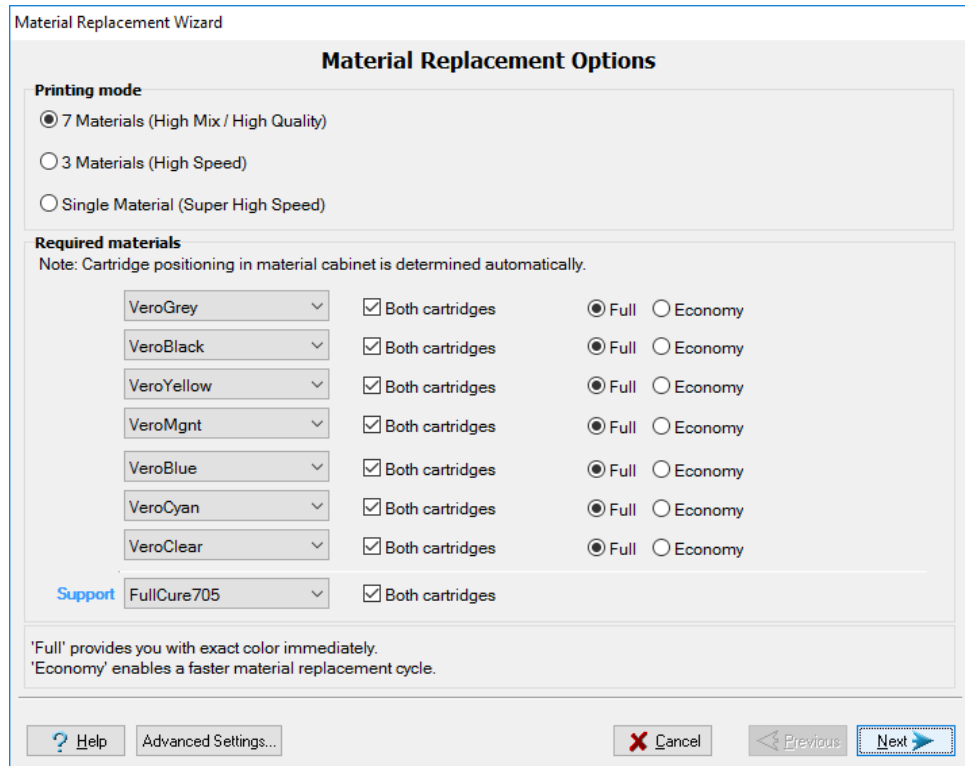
Material Replacement Wizard

Material Replacement Options

Printing mode

7 Materials (High Mix / High Quality)

3 Materials (High Speed)

Single Material (Super High Speed)

Required materials

Note: Cartridge positioning in material cabinet is determined automatically.

| | | | | |
|---|---|---|---|---|
| | VeroGrey | Both cartridges | Full | Economy |
| | VeroBlack | Both cartridges | Full | Economy |
| | VeroYellow | Both cartridges | Full | Economy |
| | VeroMgnt | Both cartridges | Full | Economy |
| | VeroBlue | Both cartridges | Full | Economy |
| | VeroCyan | Both cartridges | Full | Economy |
| | VeroClear | Both cartridges | Full | Economy |
| Support | FullCure705 | Both cartridges | | |

'Full' provides you with exact color immediately.
'Economy' enables a faster material replacement cycle.

Help Advanced Settings... Cancel Previous Next